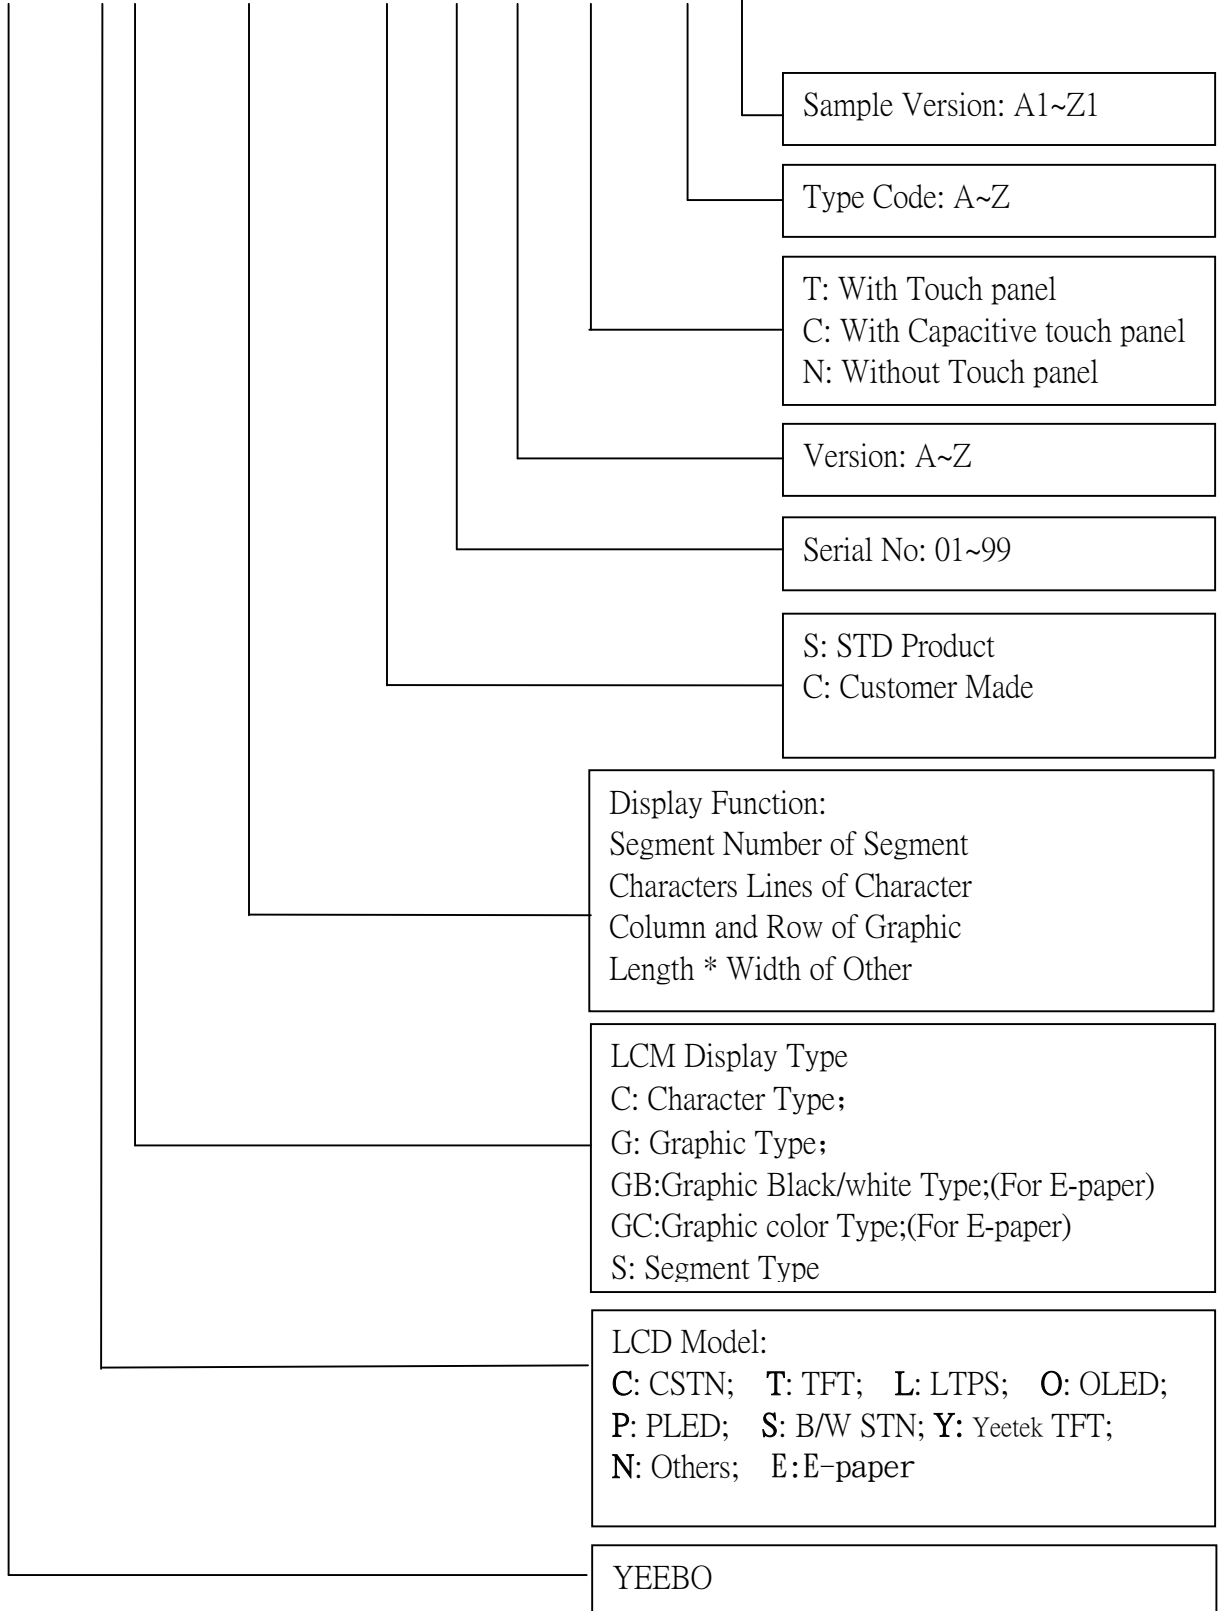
Sample Version: A1~Z1

Type Code: A~Z

T: With Touch panel
C: With Capacitive touch panel
N: Without Touch panel

Version: A~Z

Serial No: 01~99

S: STD Product
C: Customer Made

Display Function:
Segment Number of Segment
Characters Lines of Character
Column and Row of Graphic
Length * Width of Other

LCM Display Type
C: Character Type;
G: Graphic Type;
GB:Graphic Black/white Type;(For E-paper)
GC:Graphic color Type;(For E-paper)
S: Segment Type

LCD Model:
C: CSTN; T: TFT; L: LTPS; O: OLED;
P: PLED; S: B/W STN; Y: Yeetek TFT;
N: Others; E:E-paper

YEEBO